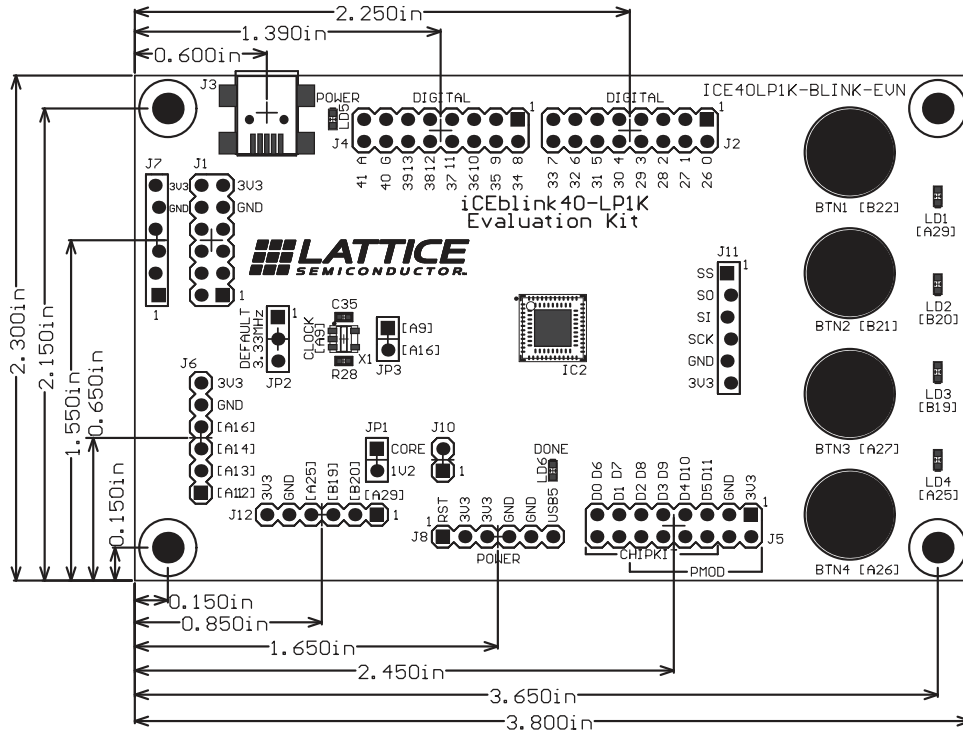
2.250in
1.390in
0.600in
J3
POWER
LD5
DIGITAL
1
DIGITAL
ICE40LP1K-BLINK-EVN
J4
J2
1
41 A 40 6 3913 3812 37 11 3610 35 9 34 8
33 7 32 6 31 5 30 4 29 3 28 2 27 1 26 0
iCEblink40-LP1K
Evaluation Kit
BTN1 [B22]
LD1 [A29]
J7
J1
3V3
3V3
GND
GND
LATTICE
SEMICONDUCTOR
1
1
J11
SS
SO
SI
SCK
GND
3V3
1
BTN2 [B21]
LD2 [B20]
DEFAULT 3.33MHz
1
JP2
CLOCK [A9]
C35
X1
R28
[A9]
[A16]
JP3
IC2
BTN3 [A27]
LD3 [B19]
2.300in
2.150in
1.550in
0.650in
0.150in
J6
3V3
GND
[A16]
[A14]
[A13]
[A12]
JP1
CORE
1V2
J10
1
DONE
LD6
BTN4 [A26]
LD4 [A25]
J12
3V3 GND [A25] [B19] [B20] [A29]
1
1
J8
RST 3V3 3V3 GND GND USB5
POWER
D0 D6 D1 D7 D2 D8 D3 D9 D4 D10 D5 D11 GND 3V3
1
J5
CHIPKIT
PMOD
0.150in
0.850in
1.650in
2.450in
3.650in
3.800in